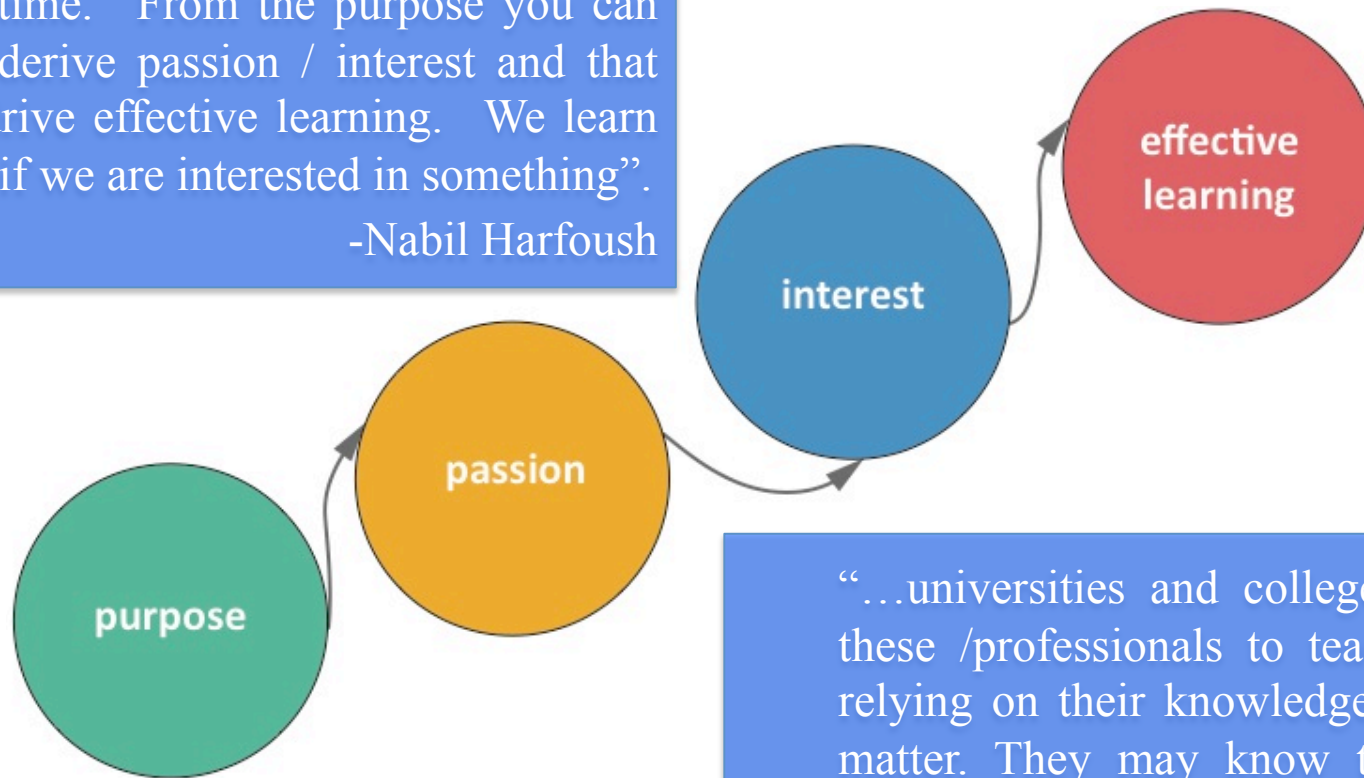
time. From the purpose you can derive passion / interest and that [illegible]rive effective learning. We learn if we are interested in something".
-Nabil Harfoush

effective learning

interest

passion

purpose

"…universities and college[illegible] these /professionals to tea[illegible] relying on their knowledge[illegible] matter. They may know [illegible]